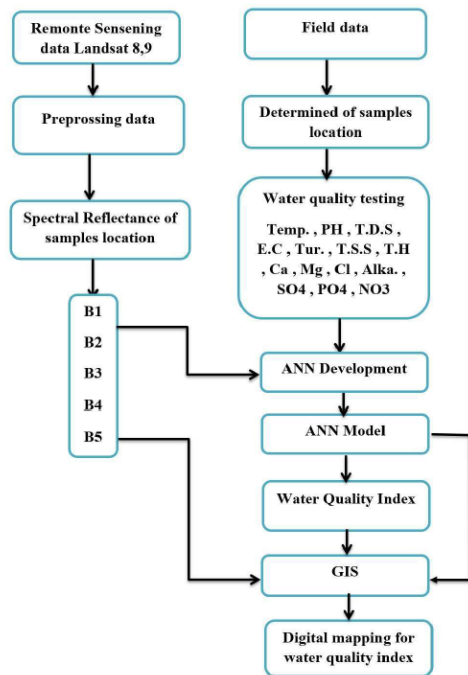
Remonte Sensening data Landsat 8,9

Preprossing data

Spectral Reflectance of samples location

B1
B2
B3
B4
B5

Field data

Determined of samples location

Water quality testing
Temp. , PH , T.D.S , E.C , Tur. , T.S.S , T.H , Ca , Mg , Cl , Alka. , SO4 , PO4 , NO3

ANN Development

ANN Model

Water Quality Index

GIS

Digital mapping for water quality index